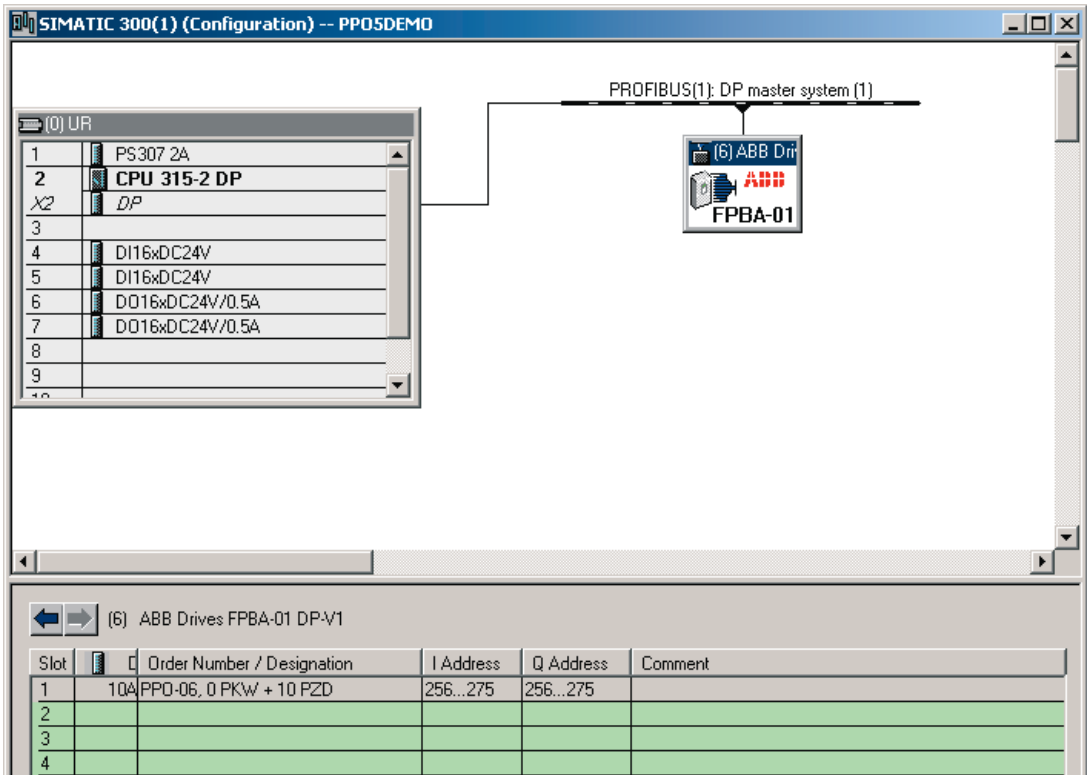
SIMATIC 300(1) (Configuration) -- PPO5DEMO

PROFIBUS(1): DP master system (1)

(0) UR

| | |
|---|---|
| 1 | PS307 2A |
| 2 | CPU 315-2 DP |
| X2 | DP |
| 3 | |
| 4 | DI16xDC24V |
| 5 | DI16xDC24V |
| 6 | DO16xDC24V/0.5A |
| 7 | DO16xDC24V/0.5A |
| 8 | |
| 9 | |

(6) ABB Dri

ABB

FPBA-01

(6) ABB Drives FPBA-01 DP-V1

| Slot | | D | Order Number / Designation | I Address | Q Address | Comment |
|---|---|---|---|---|---|---|
| 1 | | 10A | PPO-06, 0 PKW + 10 PZD | 256...275 | 256...275 | |
| 2 | | | | | | |
| 3 | | | | | | |
| 4 | | | | | | |